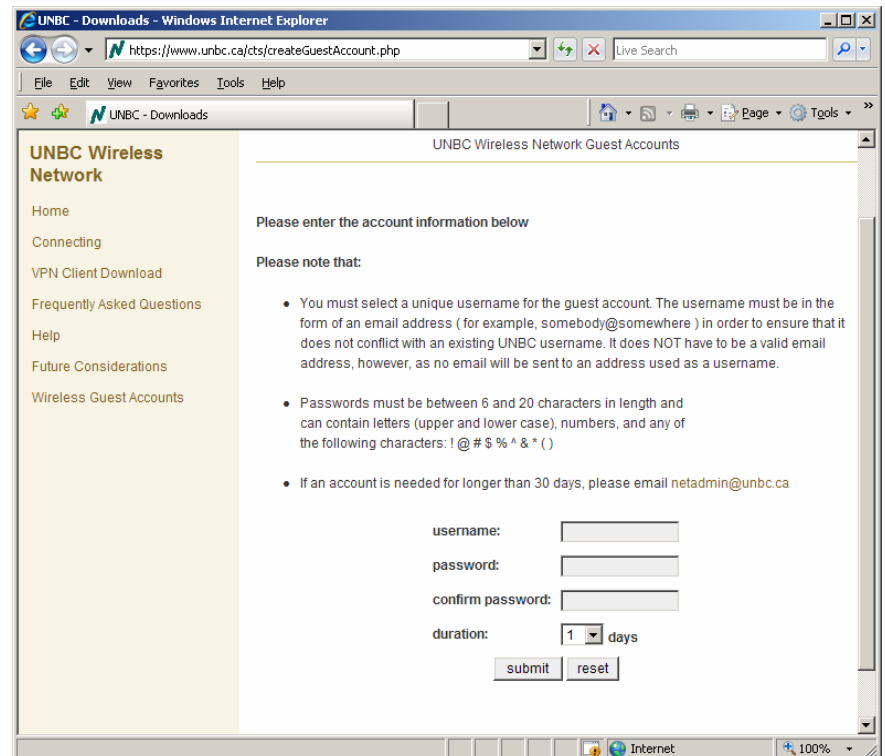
UNBC - Downloads - Windows Internet Explorer

https://www.unbc.ca/cts/createGuestAccount.php

Live Search

File Edit View Favorites Tools Help

UNBC - Downloads

Page ▾ Tools ▾

UNBC Wireless Network

Home

Connecting

VPN Client Download

Frequently Asked Questions

Help

Future Considerations

Wireless Guest Accounts

UNBC Wireless Network Guest Accounts

Please enter the account information below

Please note that:

- You must select a unique username for the guest account. The username must be in the form of an email address ( for example, somebody@somewhere ) in order to ensure that it does not conflict with an existing UNBC username. It does NOT have to be a valid email address, however, as no email will be sent to an address used as a username.

- Passwords must be between 6 and 20 characters in length and can contain letters (upper and lower case), numbers, and any of the following characters: ! @ # $ % ^ & * ( )

- If an account is needed for longer than 30 days, please email netadmin@unbc.ca

username:

password:

confirm password:

duration: 1 days

submit reset

Internet

100%